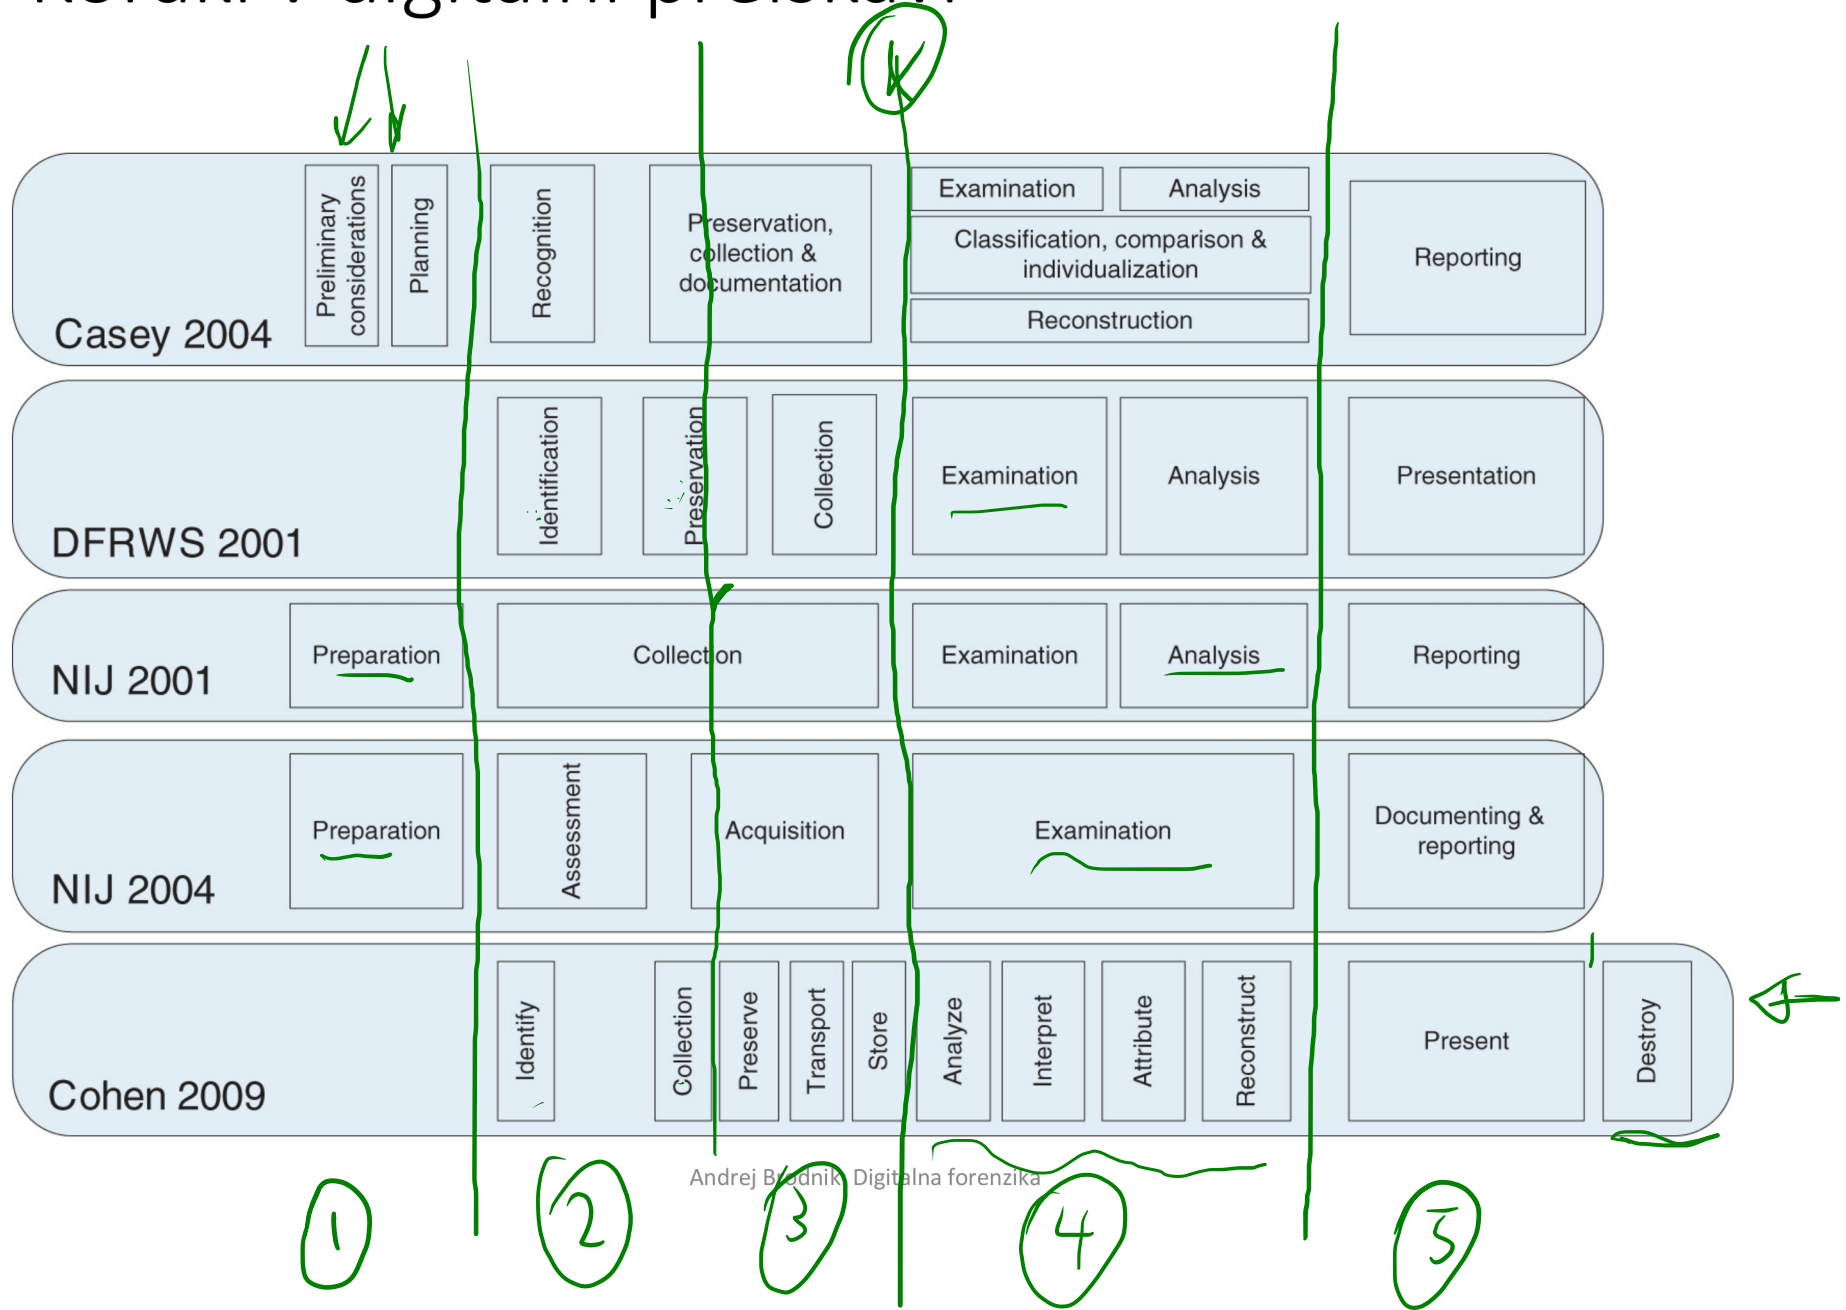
Casey 2004

Preliminary considerations

Planning

Recognition

Preservation, collection & documentation

Examination

Analysis

Classification, comparison & individualization

Reconstruction

Reporting

DFRWS 2001

Identification

Preservation

Collection

Examination

Analysis

Presentation

NIJ 2001

Preparation

Collection

Examination

Analysis

Reporting

NIJ 2004

Preparation

Assessment

Acquisition

Examination

Documenting & reporting

Cohen 2009

Identify

Collection

Preserve

Transport

Store

Analyze

Interpret

Attribute

Reconstruct

Present

Destroy

Andrej Brodnik: Digitalna forenzika

1 2 3 4 5